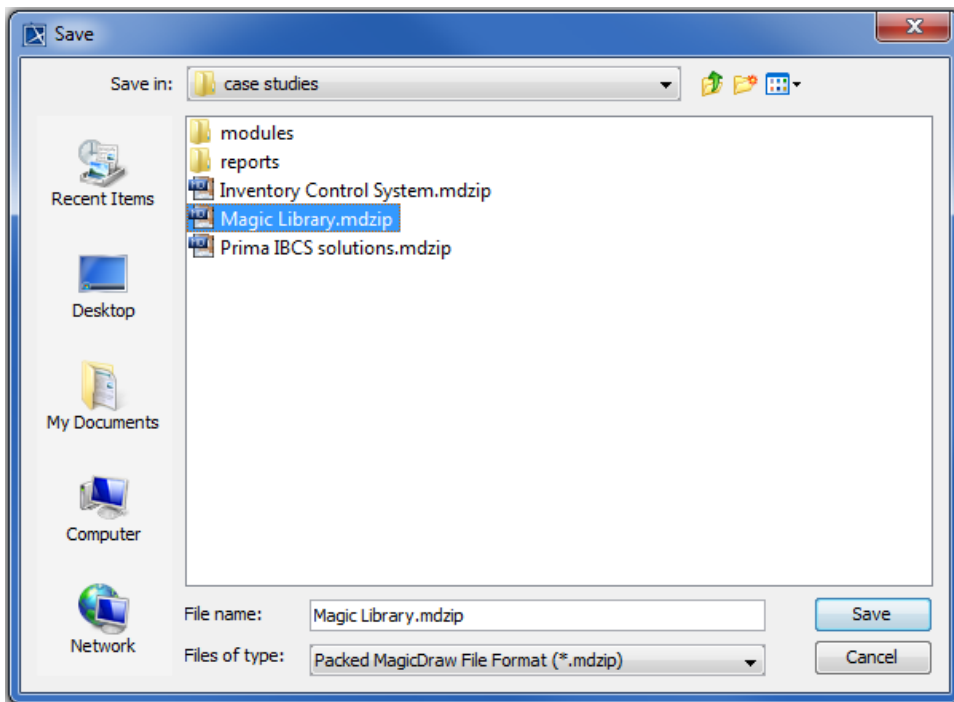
Save

Save in: case studies

Recent Items

Desktop

My Documents

Computer

Network

modules
reports
Inventory Control System.mdzip
Magic Library.mdzip
Prima IBCS solutions.mdzip

File name: Magic Library.mdzip

Files of type: Packed MagicDraw File Format (*.mdzip)

Save

Cancel